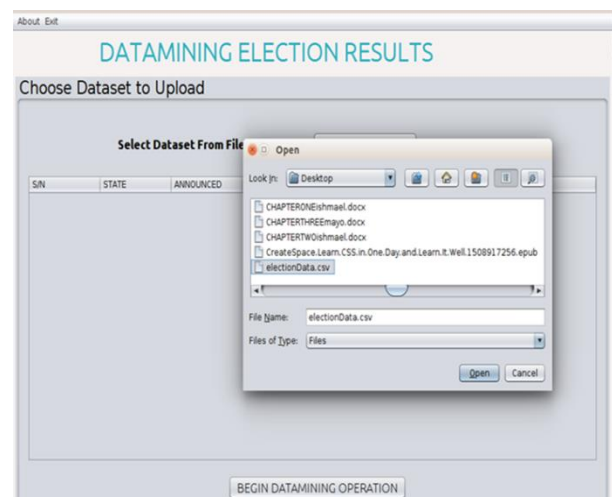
About Exit

DATAMINING ELECTION RESULTS

Choose Dataset to Upload

Select Dataset From File

| S/N | STATE | ANNOUNCED |
|---|---|---|

Open

Look In: Desktop

CHAPTERONEishmael.docx
CHAPTERTHREEmayo.docx
CHAPTERTWOishmael.docx
CreateSpace.Learn.CSS.in.One.Day.and.Learn.It.Well.1508917256.epub
electionData.csv

File Name: electionData.csv

Files of Type: Files

Open Cancel

BEGIN DATAMINING OPERATION